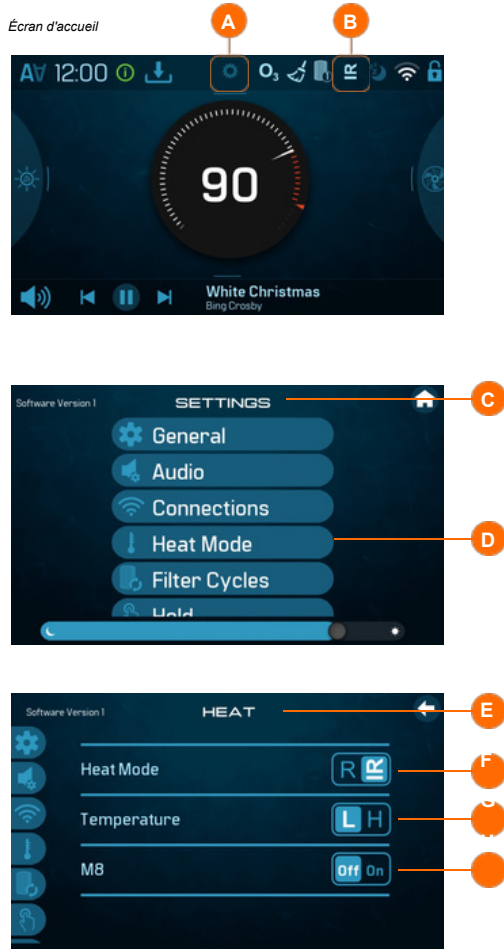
Écran d'accueil

A

B

A 12:00 $O_3$

90

White Christmas
Bing Crosby

Software Version 1

SETTINGS

C

General

Audio

Connections

Heat Mode

D

Filter Cycles

Hold

Software Version 1

HEAT

E

Heat Mode

R

F

Temperature

L H

M8

Off On